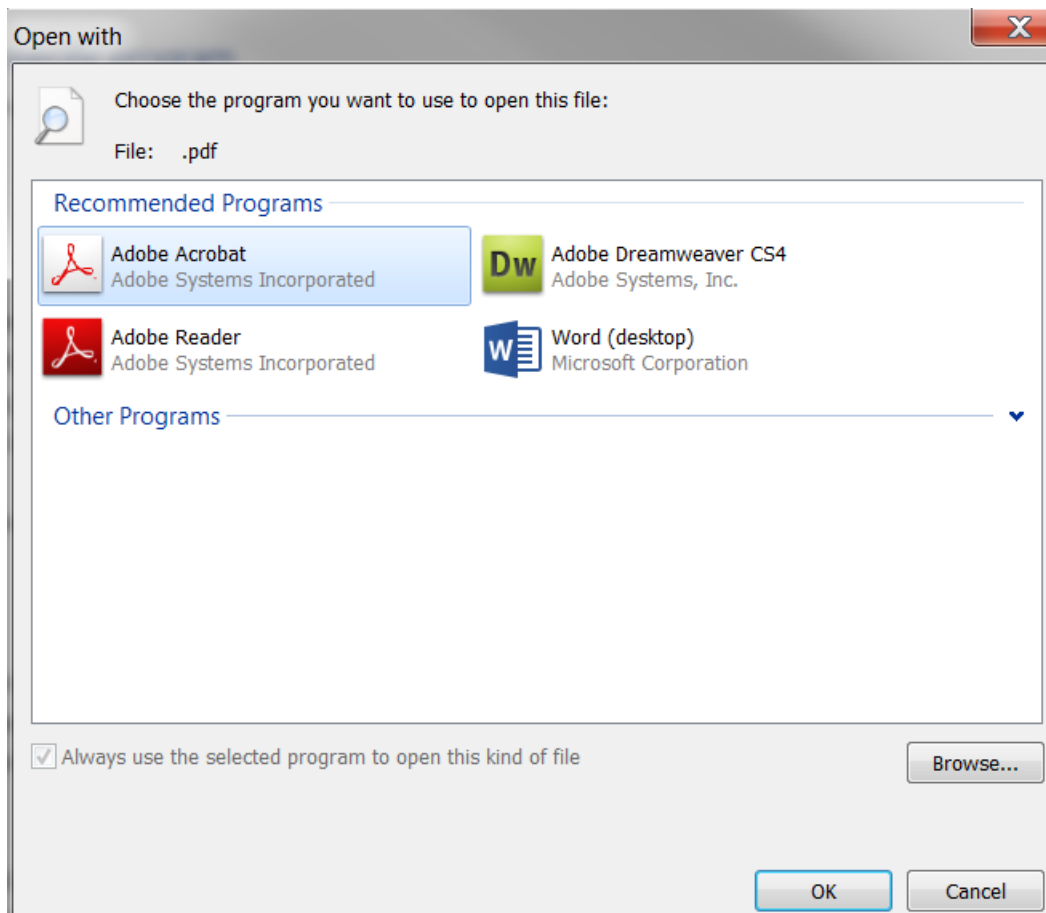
Open with

Choose the program you want to use to open this file:

File: .pdf

Recommended Programs

Adobe Acrobat
Adobe Systems Incorporated

Dw

Adobe Dreamweaver CS4
Adobe Systems, Inc.

Adobe Reader
Adobe Systems Incorporated

W

Word (desktop)
Microsoft Corporation

Other Programs

Always use the selected program to open this kind of file

Browse...

OK

Cancel